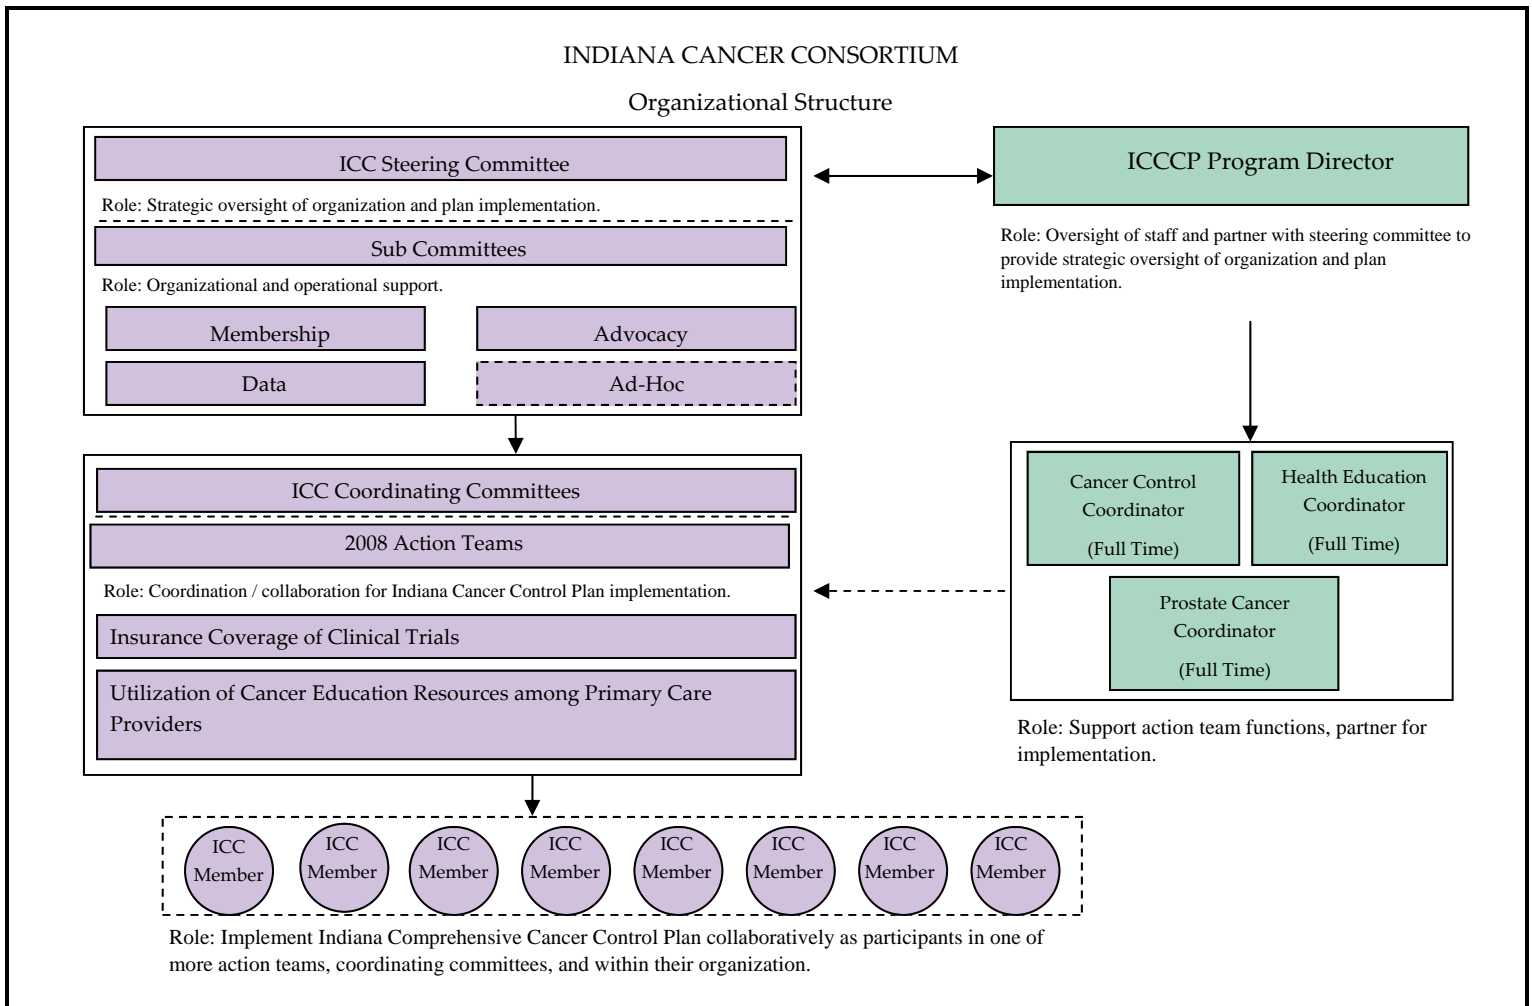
INDIANA CANCER CONSORTIUM

Organizational Structure

ICC Steering Committee

Role: Strategic oversight of organization and plan implementation.

Sub Committees

Role: Organizational and operational support.

Membership

Advocacy

Data

Ad-Hoc

ICCCP Program Director

Role: Oversight of staff and partner with steering committee to provide strategic oversight of organization and plan implementation.

ICC Coordinating Committees

2008 Action Teams

Role: Coordination / collaboration for Indiana Cancer Control Plan implementation.

Insurance Coverage of Clinical Trials

Utilization of Cancer Education Resources among Primary Care Providers

Cancer Control Coordinator (Full Time)

Health Education Coordinator (Full Time)

Prostate Cancer Coordinator (Full Time)

Role: Support action team functions, partner for implementation.

ICC Member

ICC Member

ICC Member

ICC Member

ICC Member

ICC Member

ICC Member

ICC Member

Role: Implement Indiana Comprehensive Cancer Control Plan collaboratively as participants in one of more action teams, coordinating committees, and within their organization.